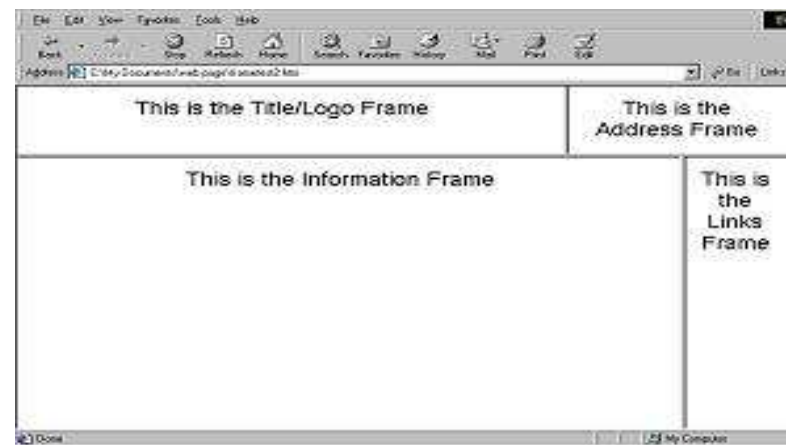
File Edit View Favorites Tools Help

Back Stop Refresh Home Search Favorites History Mail Print Edit

Address C:\My Documents\web page\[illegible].htm

Go Links

This is the Title/Logo Frame

This is the Address Frame

This is the Information Frame

This is the Links Frame

Done

My Computer